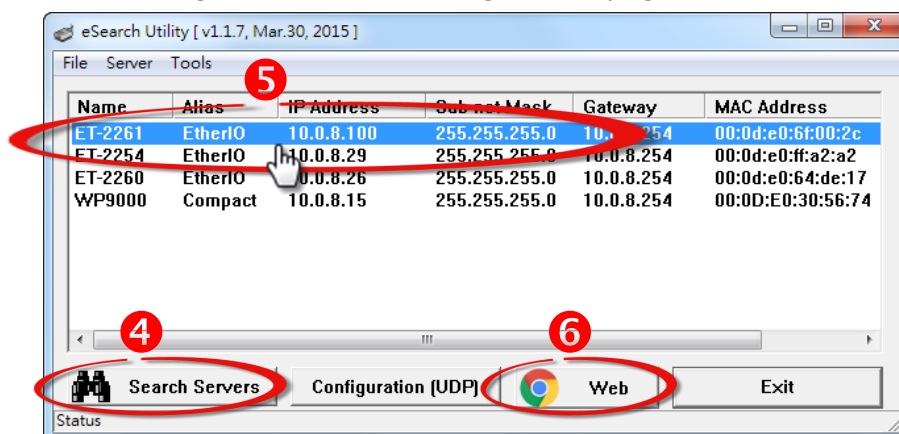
eSearch Utility [ v1.1.7, Mar.30, 2015 ]

File Server Tools

5

| Name | Alias | IP Address | Sub net Mask | Gateway | MAC Address |
|---|---|---|---|---|---|
| ET-2261 | EtherIO | 10.0.8.100 | 255.255.255.0 | 10.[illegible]254 | 00:0d:e0:6f:00:2c |
| ET-2254 | EtherIO | 10.0.8.29 | 255.255.255.0 | 10.0.8.254 | 00:0d:e0:ff:a2:a2 |
| ET-2260 | EtherIO | 10.0.8.26 | 255.255.255.0 | 10.0.8.254 | 00:0d:e0:64:de:17 |
| WP9000 | Compact | 10.0.8.15 | 255.255.255.0 | 10.0.8.254 | 00:0D:E0:30:56:74 |

4

6

Search Servers

Configuration (UDP)

Web

Exit

Status